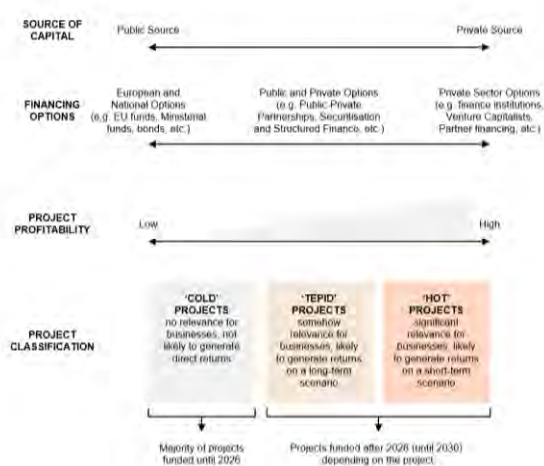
SOURCE OF CAPITAL

Public Source

Private Source

FINANCING OPTIONS

European and National Options (e.g. EU funds, Ministerial funds, bonds, etc.)

Public and Private Options (e.g. Public Private Partnerships, Securitisation and Structured Finance, etc.)

Private Sector Options (e.g. finance institutions, Venture Capitalists, Partner financing, etc.)

PROJECT PROFITABILITY

Low

High

PROJECT CLASSIFICATION

'COLD' PROJECTS no relevance for businesses, not likely to generate direct returns

'TEPID' PROJECTS somehow relevance for businesses, likely to generate returns on a long-term scenario

'HOT' PROJECTS significant relevance for businesses, likely to generate returns on a short-term scenario

Majority of projects funded until 2026

Projects funded after 2026 (until 2030) depending on the project